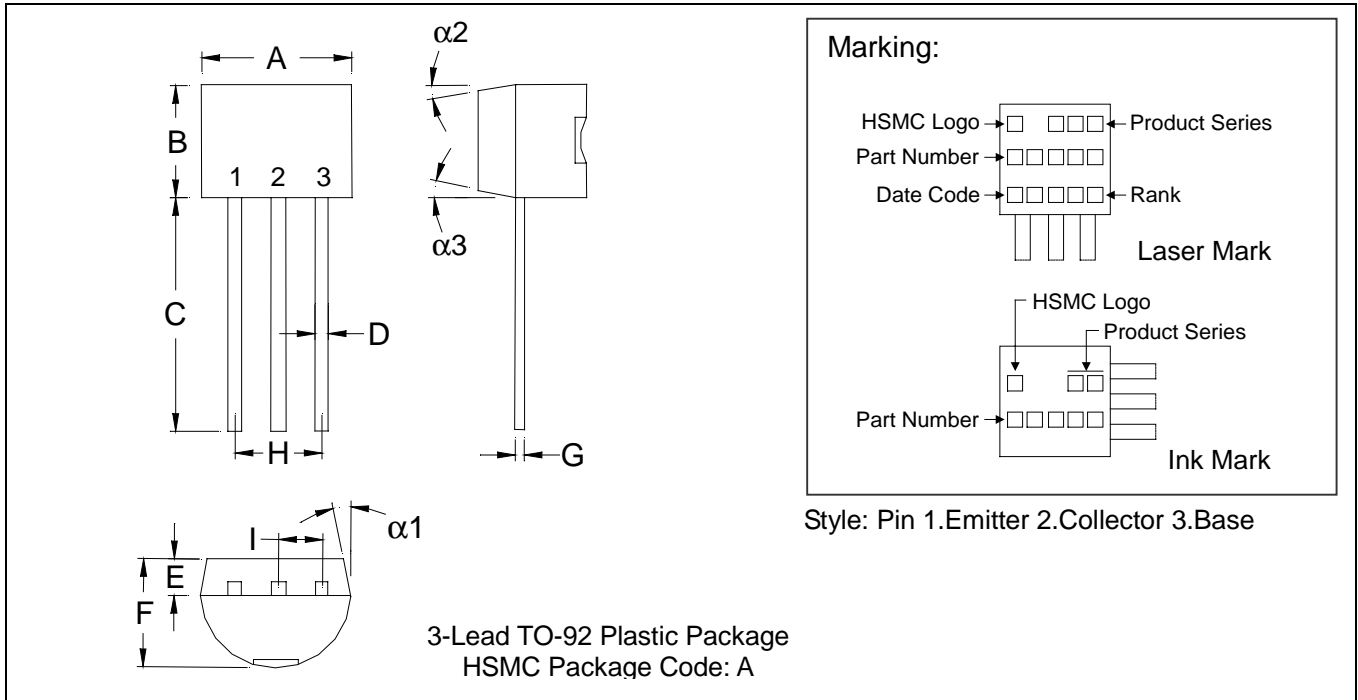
A

B

1 2 3

C

D

H

G

$\alpha2$

$\alpha3$

I

$\alpha1$

E

F

3-Lead TO-92 Plastic Package
HSMC Package Code: A

Marking:

HSMC Logo

Product Series

Part Number

Date Code

Rank

Laser Mark

HSMC Logo

Product Series

Part Number

Ink Mark

Style: Pin 1.Emitter 2.Collector 3.Base